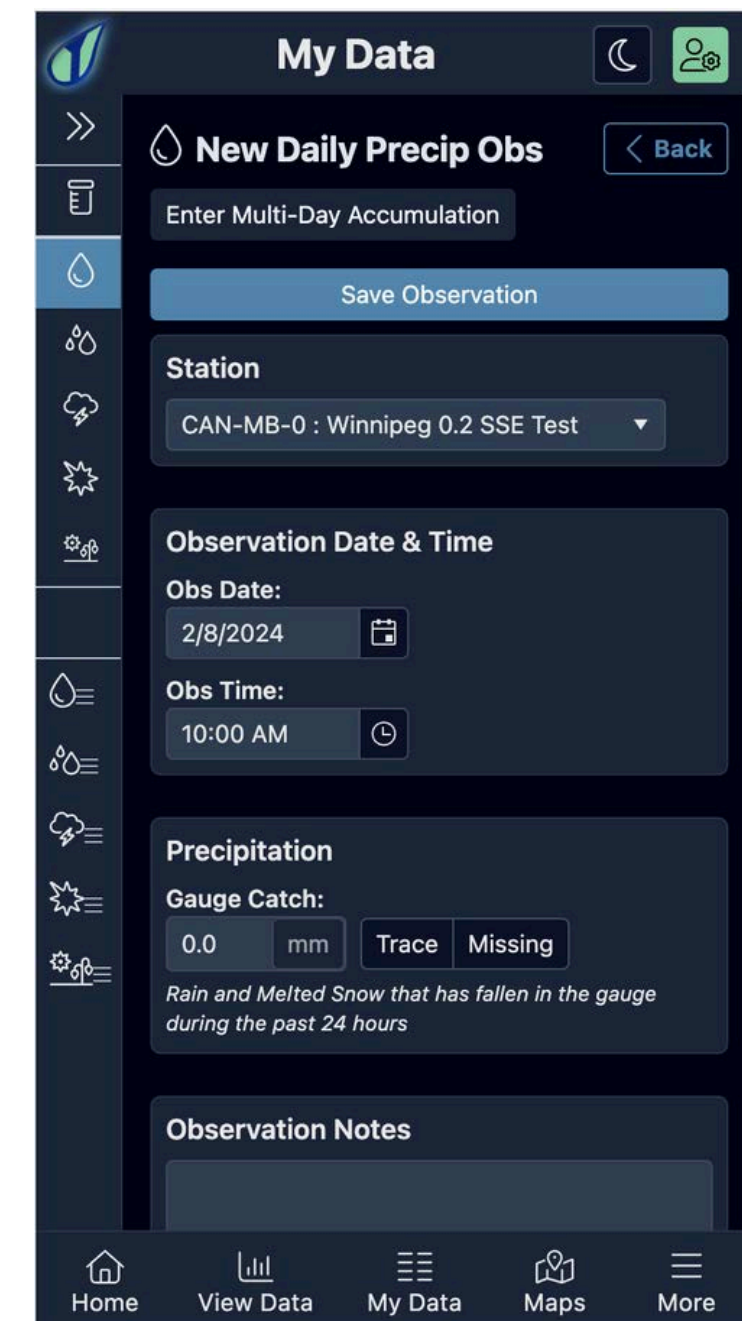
My Data

>>

New Daily Precip Obs

< Back

Enter Multi-Day Accumulation

Save Observation

Station

CAN-MB-0 : Winnipeg 0.2 SSE Test ▼

Observation Date & Time

Obs Date:

2/8/2024

Obs Time:

10:00 AM

Precipitation

Gauge Catch:

0.0 mm Trace Missing

*Rain and Melted Snow that has fallen in the gauge during the past 24 hours*

Observation Notes

Home View Data My Data Maps More